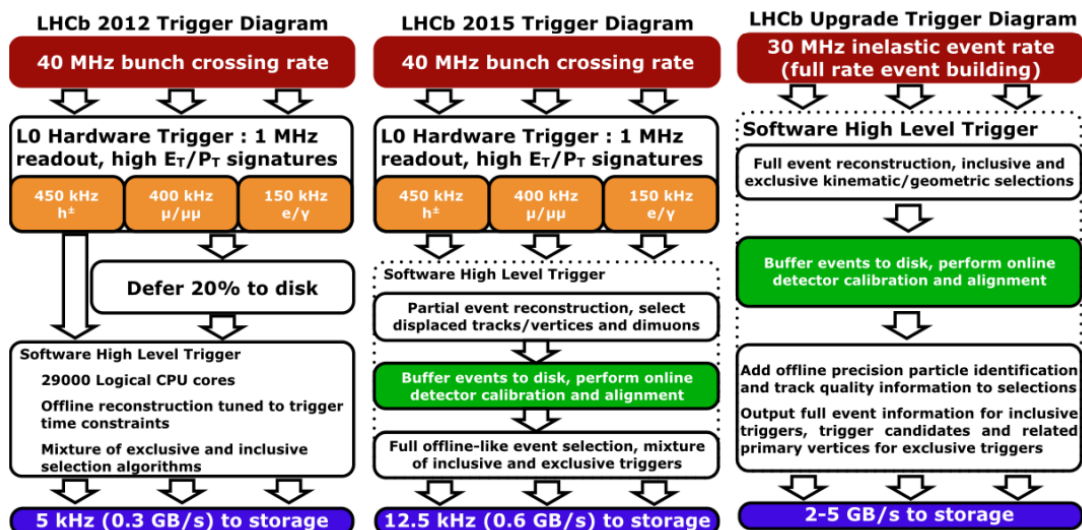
LHCb 2012 Trigger Diagram

40 MHz bunch crossing rate

L0 Hardware Trigger : 1 MHz readout, high $E_T/P_T$ signatures

450 kHz $h^{\pm}$

400 kHz $\mu/\mu\mu$

150 kHz $e/\gamma$

Defer 20% to disk

Software High Level Trigger

29000 Logical CPU cores

Offline reconstruction tuned to trigger time constraints

Mixture of exclusive and inclusive selection algorithms

5 kHz (0.3 GB/s) to storage

LHCb 2015 Trigger Diagram

40 MHz bunch crossing rate

L0 Hardware Trigger : 1 MHz readout, high $E_T/P_T$ signatures

450 kHz $h^{\pm}$

400 kHz $\mu/\mu\mu$

150 kHz $e/\gamma$

Software High Level Trigger

Partial event reconstruction, select displaced tracks/vertices and dimuons

Buffer events to disk, perform online detector calibration and alignment

Full offline-like event selection, mixture of inclusive and exclusive triggers

12.5 kHz (0.6 GB/s) to storage

LHCb Upgrade Trigger Diagram

30 MHz inelastic event rate (full rate event building)

Software High Level Trigger

Full event reconstruction, inclusive and exclusive kinematic/geometric selections

Buffer events to disk, perform online detector calibration and alignment

Add offline precision particle identification and track quality information to selections

Output full event information for inclusive triggers, trigger candidates and related primary vertices for exclusive triggers

2-5 GB/s to storage